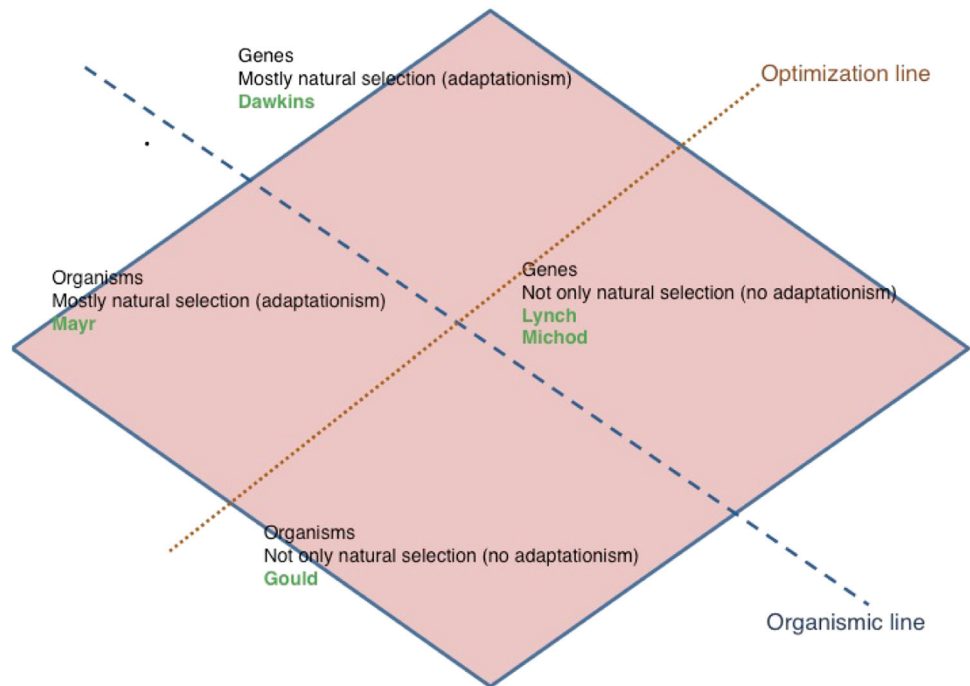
Genes
Mostly natural selection (adaptationism)
Dawkins

Optimization line

Organisms
Mostly natural selection (adaptationism)
Mayr

Genes
Not only natural selection (no adaptationism)
Lynch
Michod

Organisms
Not only natural selection (no adaptationism)
Gould

Organismic line